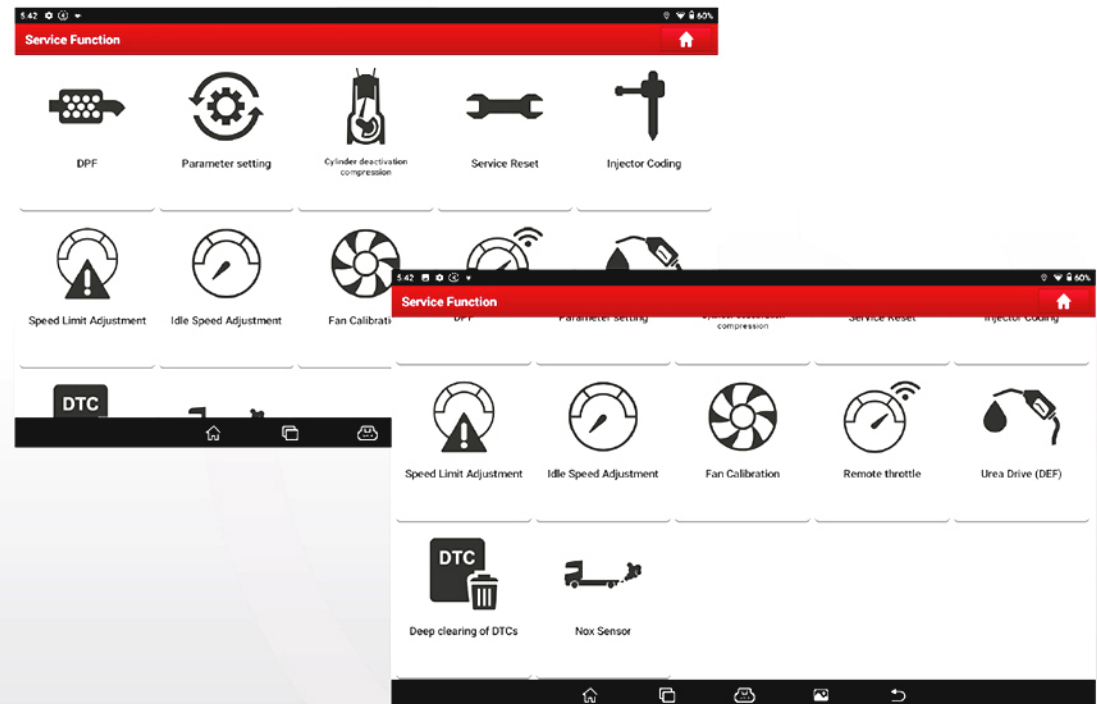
5:42

60%

Service Function

DPF

Parameter setting

Cylinder deactivation compression

Service Reset

Injector Coding

Speed Limit Adjustment

Idle Speed Adjustment

Fan Calibratio

DTC

5:42

60%

Service Function

DPF

Parameter setting

Cylinder deactivation compression

Service Reset

Injector Coding

Speed Limit Adjustment

Idle Speed Adjustment

Fan Calibration

Remote throttle

Urea Drive (DEF)

DTC

Deep clearing of DTCs

Nox Sensor